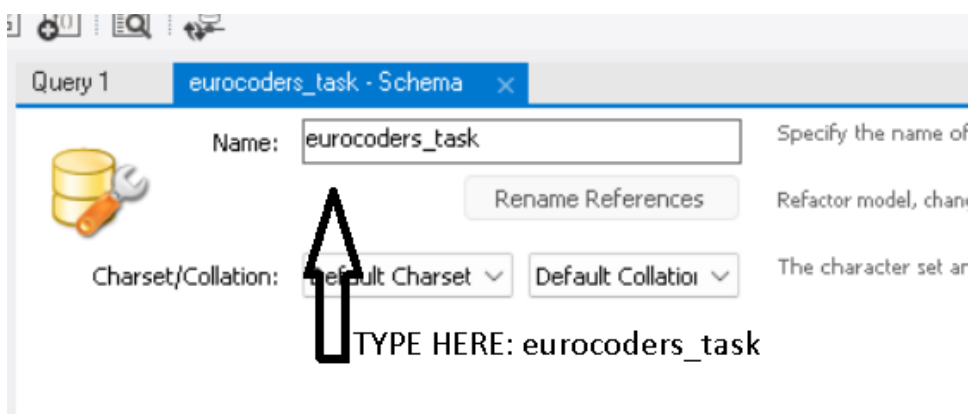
Query 1
eurocoders_task - Schema ×

Name: eurocoders_task
Specify the name of

Rename References
Refactor model, chang

Charset/Collation: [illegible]ult Charset
Default Collatio
The character set ar

TYPE HERE: eurocoders_task